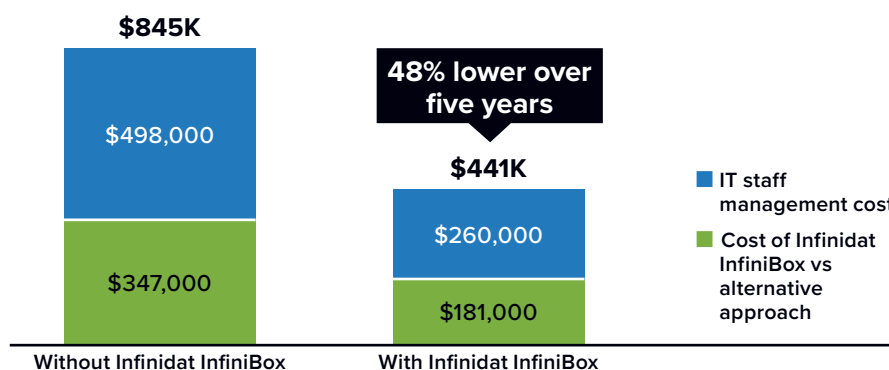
$845K

$498,000

$347,000

48% lower over five years

$441K

$260,000

$181,000

IT staff management cost

Cost of Infinidat InfiniBox vs alternative approach

Without Infinidat InfiniBox

With Infinidat InfiniBox